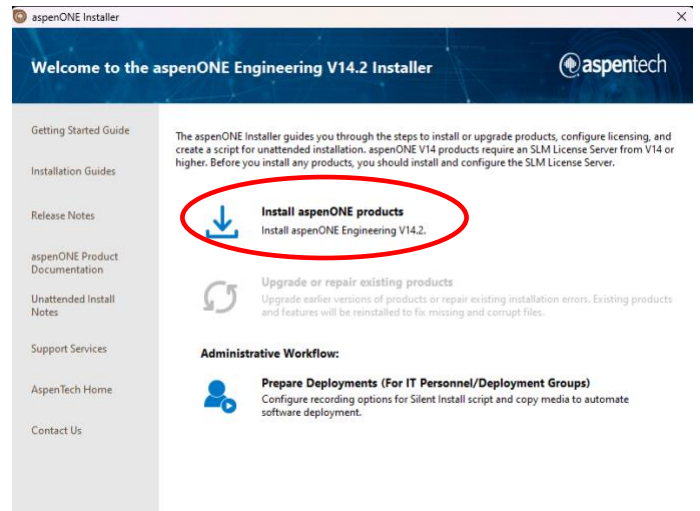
aspenONE Installer

×

Welcome to the aspenONE Engineering V14.2 Installer

aspentech

Getting Started Guide

Installation Guides

Release Notes

aspenONE Product Documentation

Unattended Install Notes

Support Services

AspenTech Home

Contact Us

The aspenONE Installer guides you through the steps to install or upgrade products, configure licensing, and create a script for unattended installation. aspenONE V14 products require an SLM License Server from V14 or higher. Before you install any products, you should install and configure the SLM License Server.

Install aspenONE products
Install aspenONE Engineering V14.2.

Upgrade or repair existing products
Upgrade earlier versions of products or repair existing installation errors. Existing products and features will be reinstalled to fix missing and corrupt files.

Administrative Workflow:

Prepare Deployments (For IT Personnel/Deployment Groups)
Configure recording options for Silent Install script and copy media to automate software deployment.